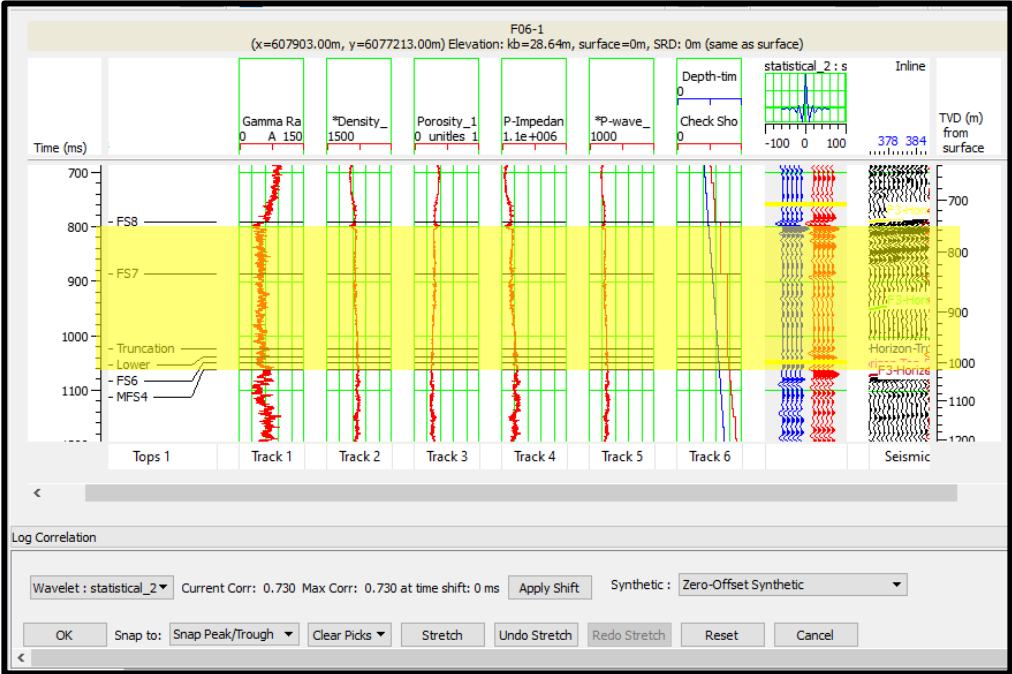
F06-1
(x=607903.00m, y=6077213.00m) Elevation: kb=28.64m, surface=0m, SRD: 0m (same as surface)

Time (ms)

Gamma Ra
0 A 150

*Density_
1500

Porosity_1
0 unitles 1

P-Impedan
1.1e+006

*P-wave_
1000

Depth-tim
0
Check Sho
0

statistical_2 : s
-100 0 100

Inline
378 384

TVD (m) from surface

700
800
900
1000
1100

FS8
FS7
Truncation
Lower
FS6
MFS4

F3-Hor
F3-Hori
Horizon-Tr
rizon Top
F3-Horiz

700
800
900
1000
1100
1200

Tops 1 | Track 1 | Track 2 | Track 3 | Track 4 | Track 5 | Track 6 | Seismic

Log Correlation

Wavelet : statistical_2 Current Corr: 0.730 Max Corr: 0.730 at time shift: 0 ms Apply Shift Synthetic : Zero-Offset Synthetic

OK Snap to: Snap Peak/Trough Clear Picks Stretch Undo Stretch Redo Stretch Reset Cancel